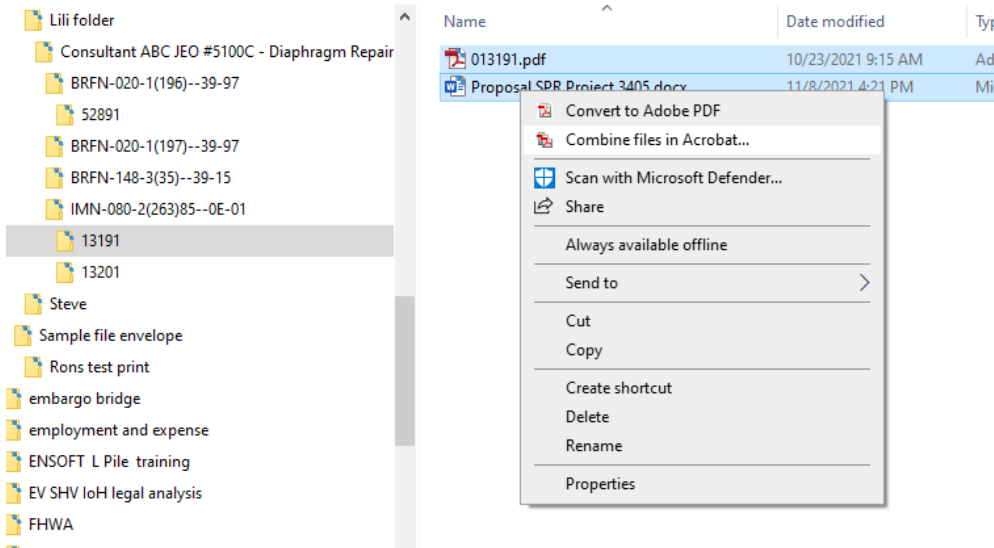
Lili folder
Consultant ABC JEO #5100C - Diaphragm Repair
BRFN-020-1(196)--39-97
52891
BRFN-020-1(197)--39-97
BRFN-148-3(35)--39-15
IMN-080-2(263)85--0E-01
13191
13201
Steve
Sample file envelope
Rons test print
embargo bridge
employment and expense
ENSOFT L Pile training
EV SHV IoH legal analysis
FHWA

| Name | Date modified | Typ |
|---|---|---|
| 013191.pdf | 10/23/2021 9:15 AM | Ad |
| Proposal SPR Project 3405.docx | 11/8/2021 4:21 PM | Mi |

Convert to Adobe PDF
Combine files in Acrobat...
Scan with Microsoft Defender...
Share
Always available offline
Send to
Cut
Copy
Create shortcut
Delete
Rename
Properties